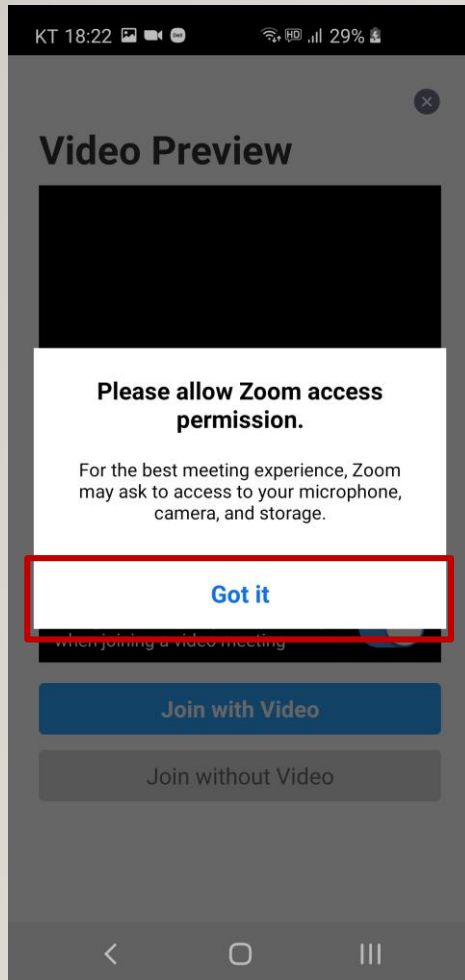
KT 18:22 29%

Video Preview

Please allow Zoom access permission.

For the best meeting experience, Zoom may ask to access to your microphone, camera, and storage.

Got it

when joining a video meeting

Join with Video

Join without Video